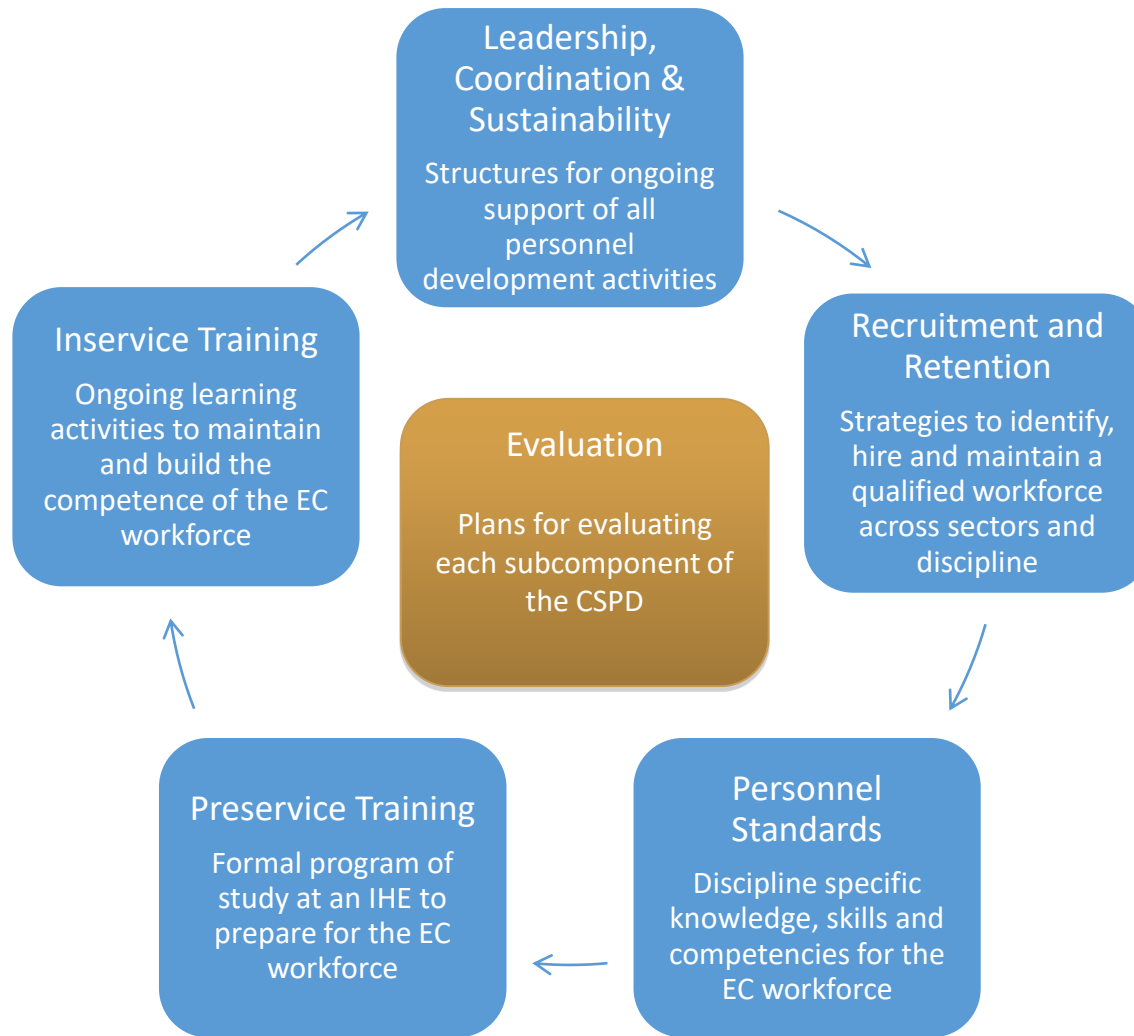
Leadership, Coordination & Sustainability

Structures for ongoing support of all personnel development activities

Recruitment and Retention

Strategies to identify, hire and maintain a qualified workforce across sectors and discipline

Personnel Standards

Discipline specific knowledge, skills and competencies for the EC workforce

Preservice Training

Formal program of study at an IHE to prepare for the EC workforce

Inservice Training

Ongoing learning activities to maintain and build the competence of the EC workforce

Evaluation

Plans for evaluating each subcomponent of the CSPD